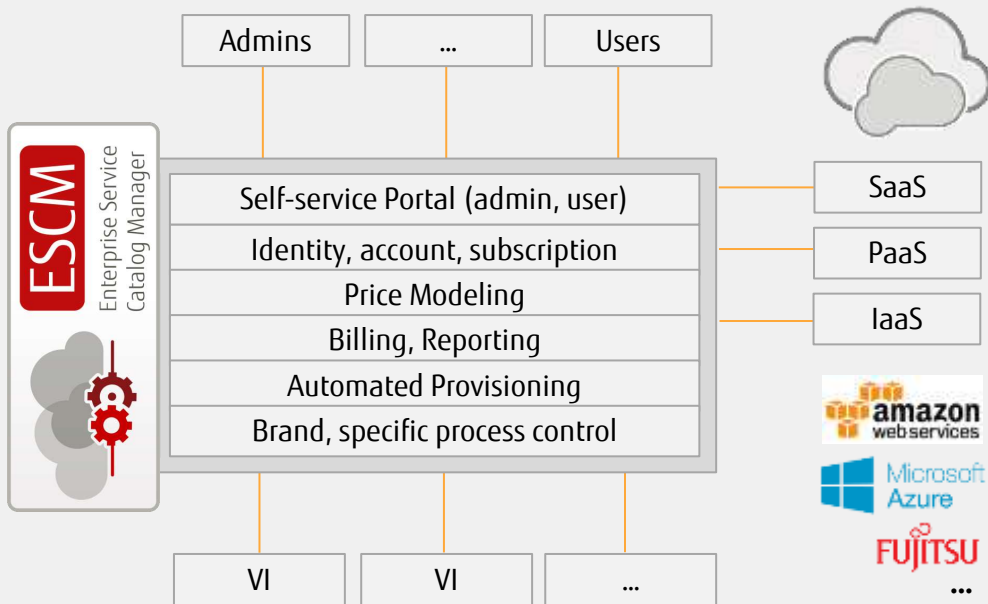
Admins

...

Users

ESCM

Enterprise Service Catalog Manager

Self-service Portal (admin, user)

Identity, account, subscription

Price Modeling

Billing, Reporting

Automated Provisioning

Brand, specific process control

SaaS

PaaS

IaaS

amazon web services

Microsoft Azure

FUJITSU

...

VI

VI

...